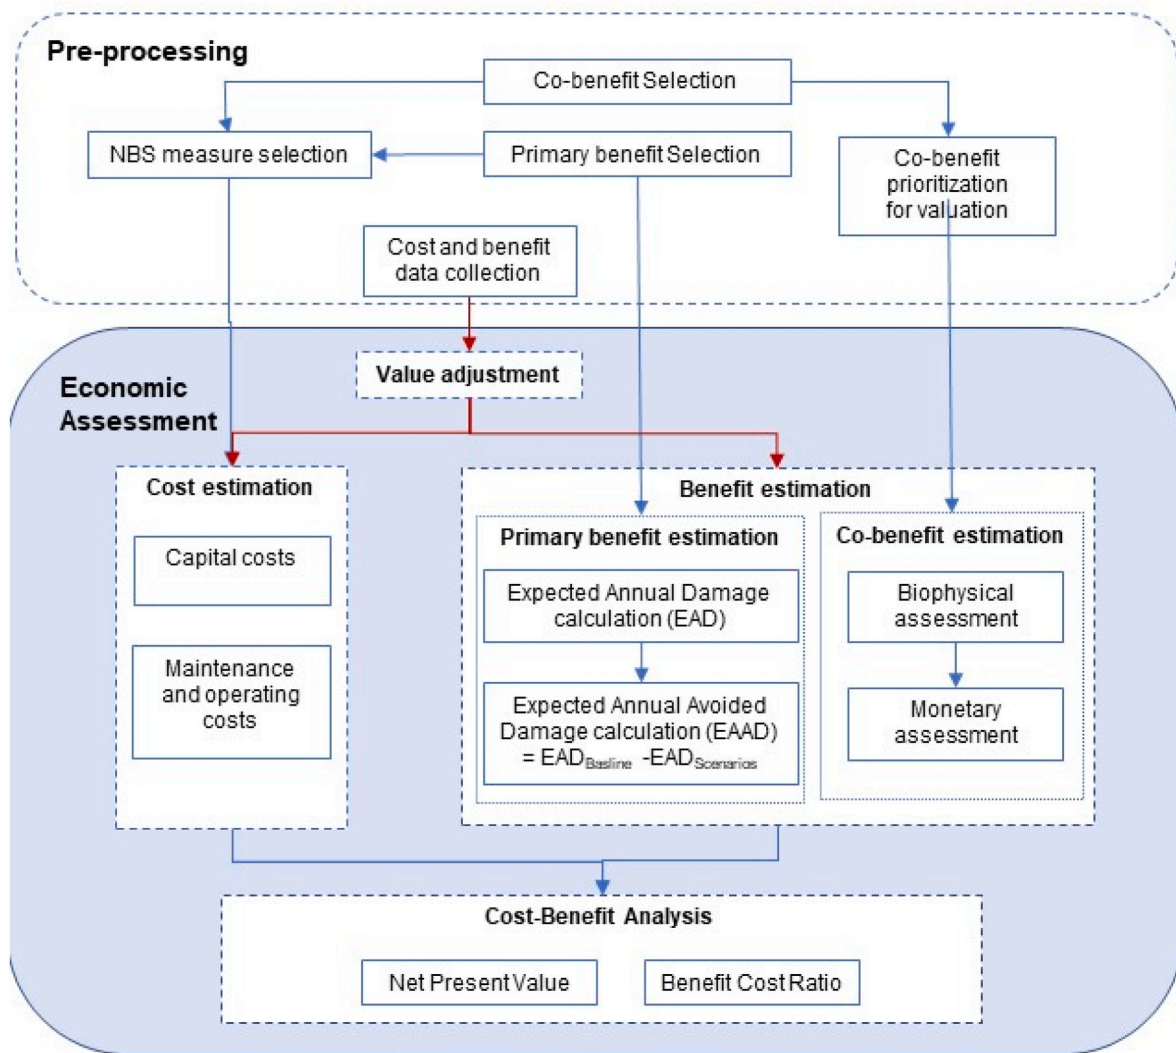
Pre-processing

Co-benefit Selection

NBS measure selection

Primary benefit Selection

Co-benefit prioritization for valuation

Cost and benefit data collection

Value adjustment

Economic Assessment

Cost estimation

Capital costs

Maintenance and operating costs

Benefit estimation

Primary benefit estimation

Expected Annual Damage calculation (EAD)

Expected Annual Avoided Damage calculation (EAAD) = $EAD_{Basline}$ -$EAD_{Scenarios}$

Co-benefit estimation

Biophysical assessment

Monetary assessment

Cost-Benefit Analysis

Net Present Value

Benefit Cost Ratio